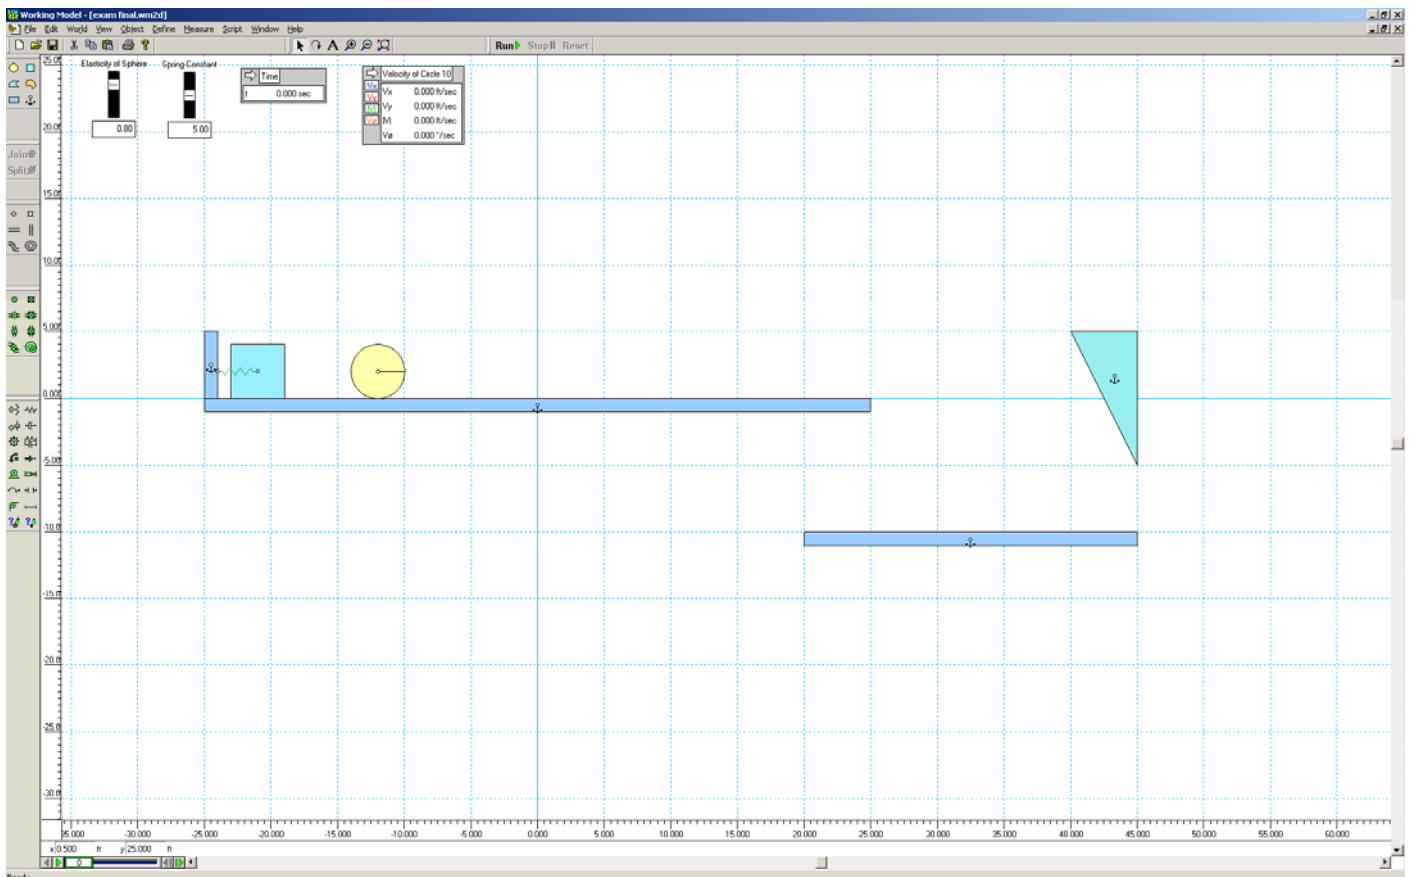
Working Model - [exam final.wm2d]

File Edit World View Object Define Measure Script Window Help

Run Stop Reset

Join
Split

Elasticity of Sphere
0.00

Spring Constant
5.00

Time
t 0.000 sec

Velocity of Circle 10
| | | |
|---|---|---|
| Vx | Vx | 0.000 ft/sec |
| Vy | Vy | 0.000 ft/sec |
| \|V\| | \|V\| | 0.000 ft/sec |
| Vø | Vø | 0.000 °/sec |

25.00
20.00
15.00
10.00
5.000
0.000
-5.00
-10.0
-15.0
-20.0
-25.0
-30.0

35.000 -30.000 -25.000 -20.000 -15.000 -10.000 -5.000 0.000 5.000 10.000 15.000 20.000 25.000 30.000 35.000 40.000 45.000 50.000 55.000 60.000

x 0.500 ft y 25.000 ft

0

Ready